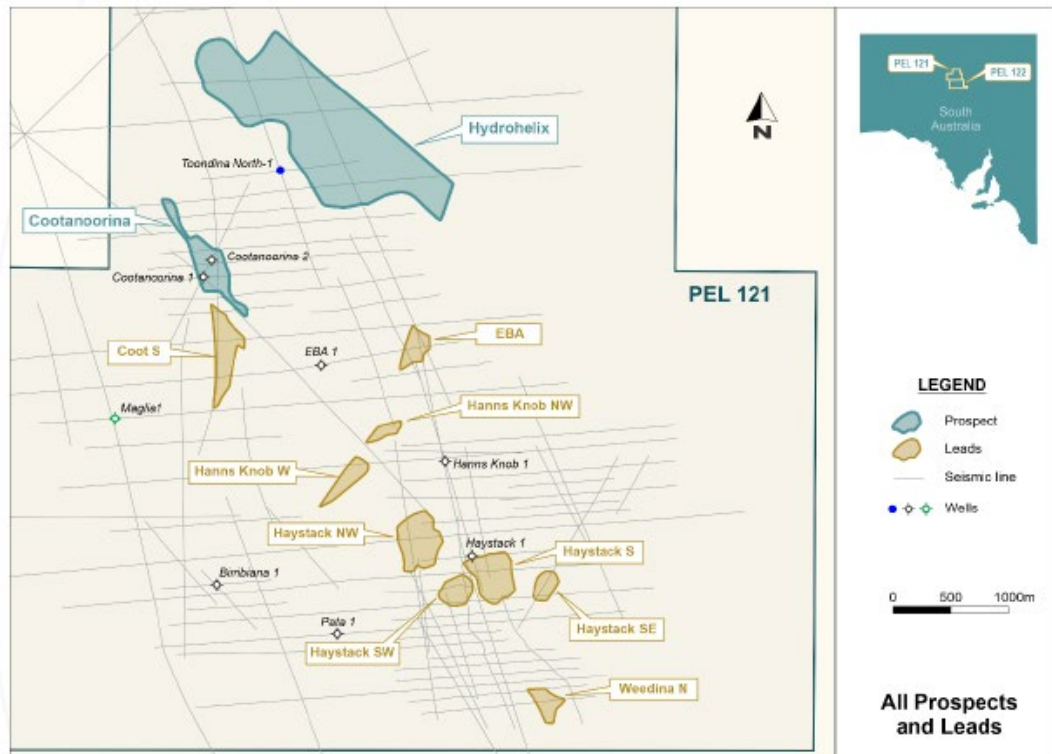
PEL 121
PEL 122
South Australia

N

Hydrohelix
Toondina North-1
Cootanoorina
Cootanoorina 2
Cootanoorina 1
PEL 121
Coot S
EBA
EBA 1
Hanns Knob NW
Maglia1
Hanns Knob W
Hanns Knob 1
Haystack NW
Haystack 1
Haystack S
Bimbiana 1
Pata 1
Haystack SE
Haystack SW
Weedina N

LEGEND
Prospect
Leads
Seismic line
Wells

0 500 1000m

All Prospects and Leads